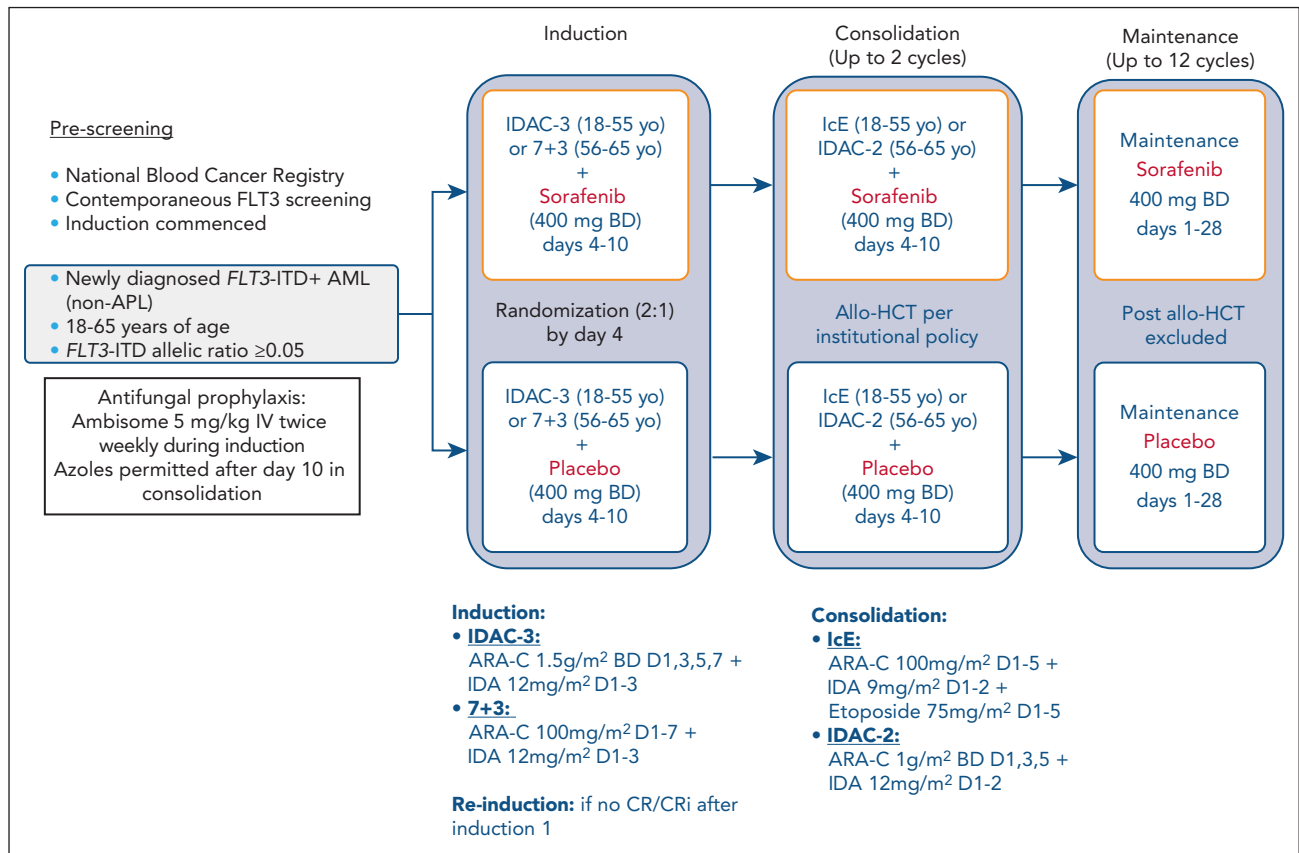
Pre-screening

• National Blood Cancer Registry
• Contemporaneous FLT3 screening
• Induction commenced

• Newly diagnosed *FLT3*-ITD+ AML (non-APL)
• 18-65 years of age
• *FLT3*-ITD allelic ratio ≥0.05

Antifungal prophylaxis:
Ambisome 5 mg/kg IV twice weekly during induction
Azoles permitted after day 10 in consolidation

Induction

IDAC-3 (18-55 yo) or 7+3 (56-65 yo) + Sorafenib (400 mg BD) days 4-10

Randomization (2:1) by day 4

IDAC-3 (18-55 yo) or 7+3 (56-65 yo) + Placebo (400 mg BD) days 4-10

Consolidation
(Up to 2 cycles)

IcE (18-55 yo) or IDAC-2 (56-65 yo) + Sorafenib (400 mg BD) days 4-10

Allo-HCT per institutional policy

IcE (18-55 yo) or IDAC-2 (56-65 yo) + Placebo (400 mg BD) days 4-10

Maintenance
(Up to 12 cycles)

Maintenance Sorafenib 400 mg BD days 1-28

Post allo-HCT excluded

Maintenance Placebo 400 mg BD days 1-28

Induction:
• IDAC-3:
ARA-C 1.5g/$m^2$ BD D1,3,5,7 + IDA 12mg/$m^2$ D1-3
• 7+3:
ARA-C 100mg/$m^2$ D1-7 + IDA 12mg/$m^2$ D1-3

Re-induction: if no CR/CRi after induction 1

Consolidation:
• IcE:
ARA-C 100mg/$m^2$ D1-5 + IDA 9mg/$m^2$ D1-2 + Etoposide 75mg/$m^2$ D1-5
• IDAC-2:
ARA-C 1g/$m^2$ BD D1,3,5 + IDA 12mg/$m^2$ D1-2